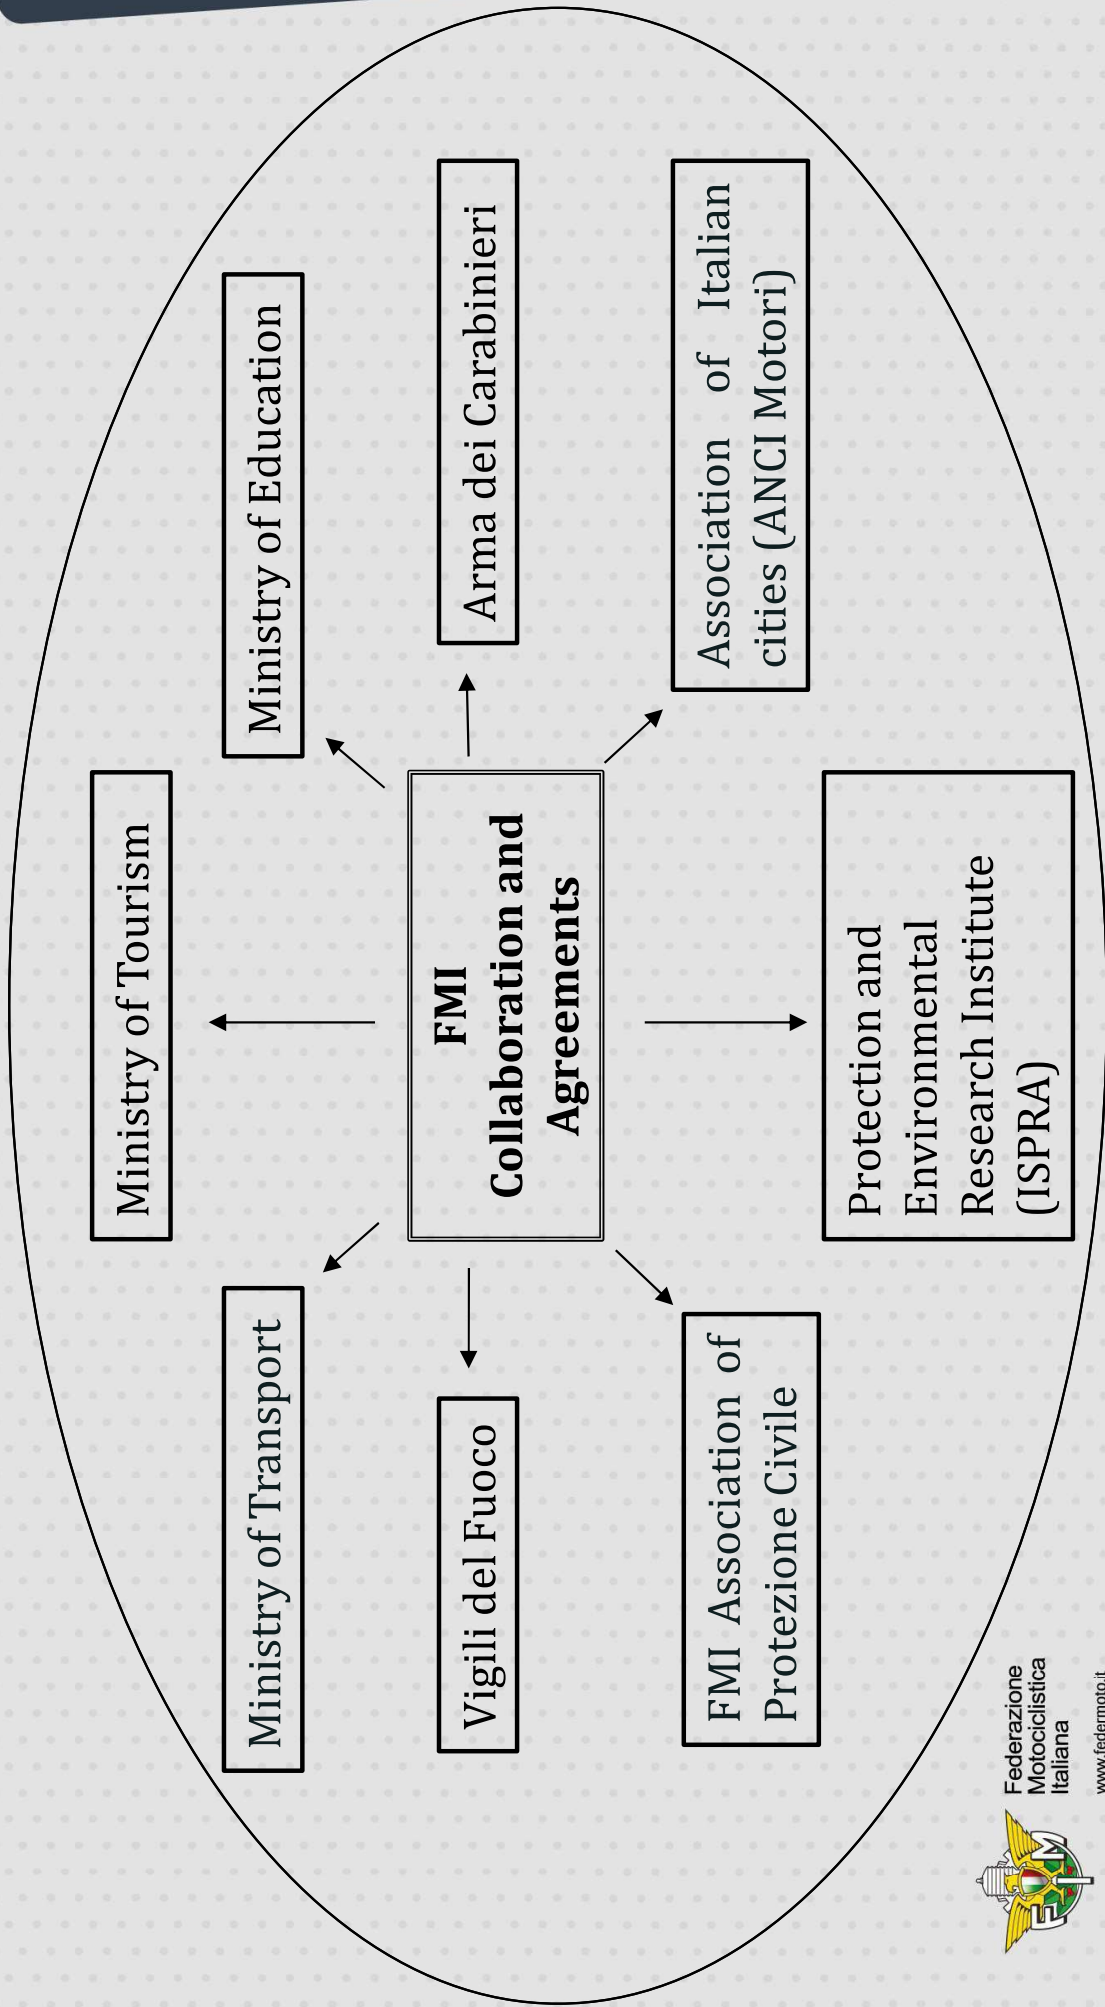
FMI Collaboration and Agreements

Ministry of Tourism

Ministry of Education

Arma dei Carabinieri

Association of Italian cities (ANCI Motori)

Protection and Environmental Research Institute (ISPRA)

FMI Association of Protezione Civile

Vigili del Fuoco

Ministry of Transport

Federazione Motociclistica Italiana
www.federmoto.it